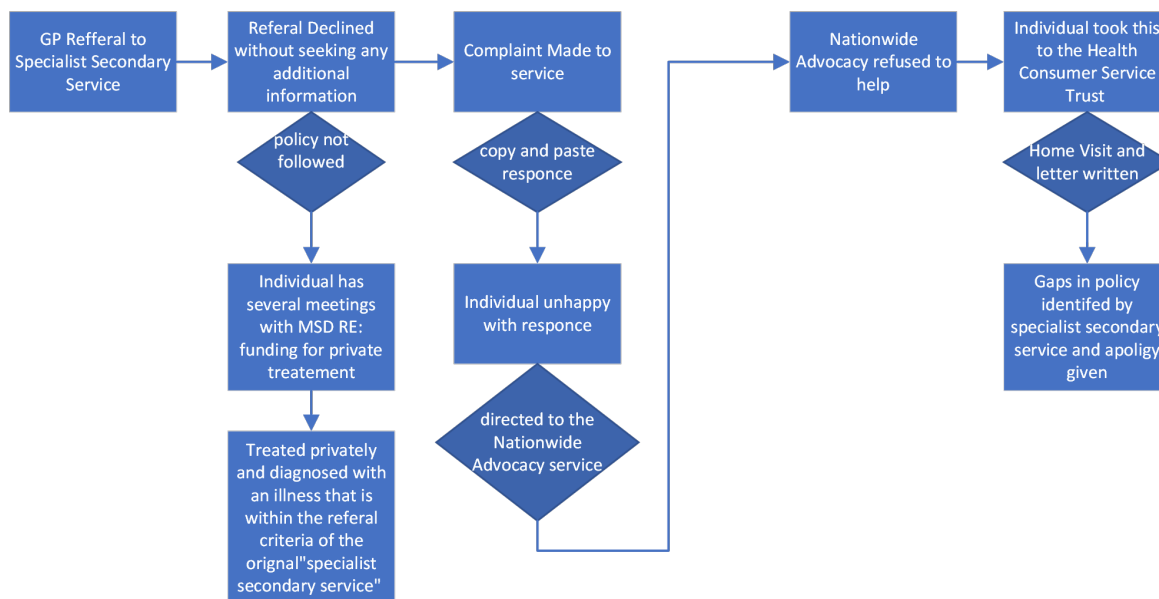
GP Refferal to Specialist Secondary Service

Referal Declined without seeking any additional information

policy not followed

Individual has several meetings with MSD RE: funding for private treatement

Treated privately and diagnosed with an illness that is within the referal criteria of the orignal"specialist secondary service"

Complaint Made to service

copy and paste responce

Individual unhappy with responce

directed to the Nationwide Advocacy service

Nationwide Advocacy refused to help

Individual took this to the Health Consumer Service Trust

Home Visit and letter written

Gaps in policy identifed by specialist secondary service and apoligy given